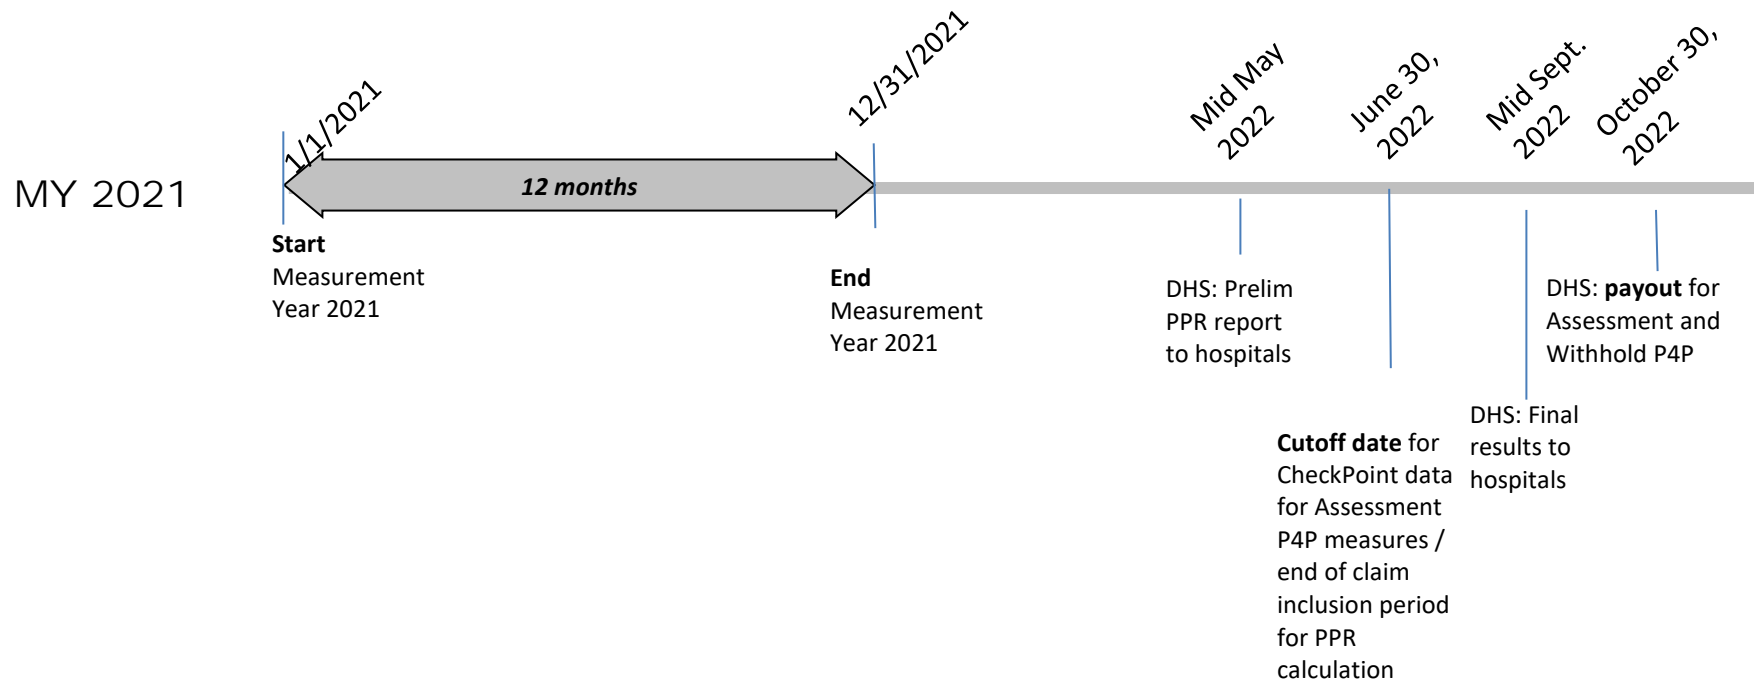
MY 2021

1/1/2021

12 months

12/31/2021

Mid May 2022

June 30, 2022

Mid Sept. 2022

October 30, 2022

Start Measurement Year 2021

End Measurement Year 2021

DHS: Prelim PPR report to hospitals

Cutoff date for CheckPoint data for Assessment P4P measures / end of claim inclusion period for PPR calculation

DHS: Final results to hospitals

DHS: payout for Assessment and Withhold P4P